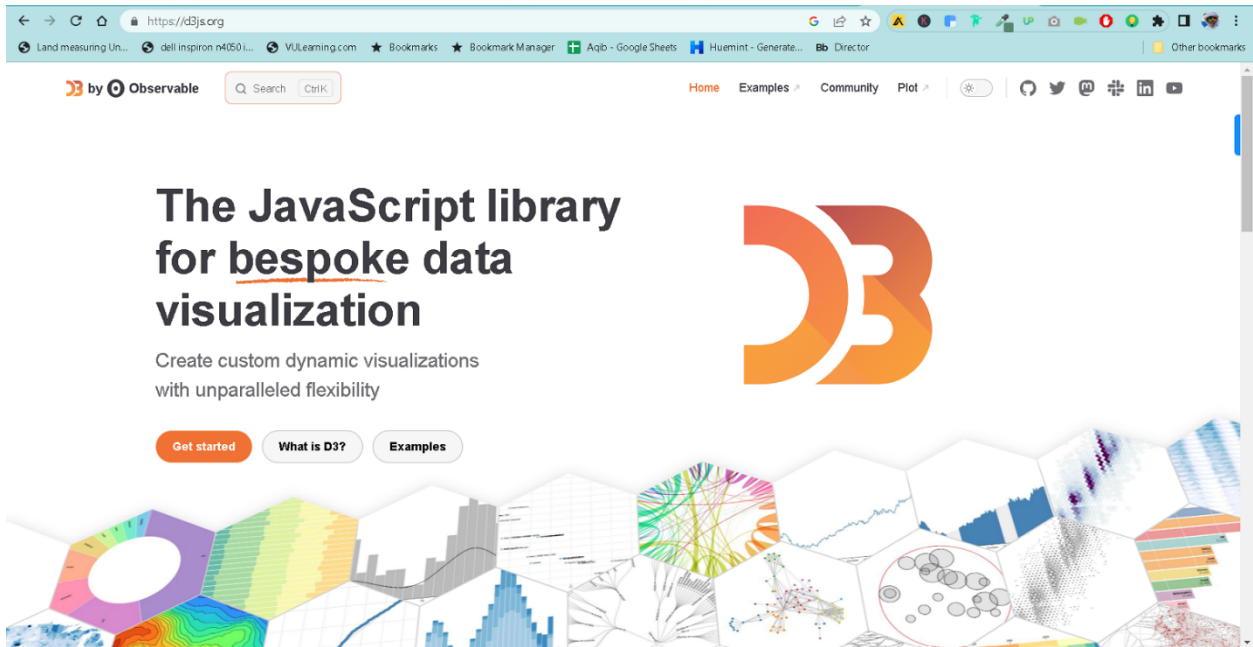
https://d3js.org

Land measuring Un... dell inspiron n4050 i... VULearning.com Bookmarks Bookmark Manager Aqib - Google Sheets Huemint - Generate... Bb Director Other bookmarks

by Observable Search Ctrl K Home Examples Community Plot

The JavaScript library for bespoke data visualization

Create custom dynamic visualizations with unparalleled flexibility

Get started What is D3? Examples